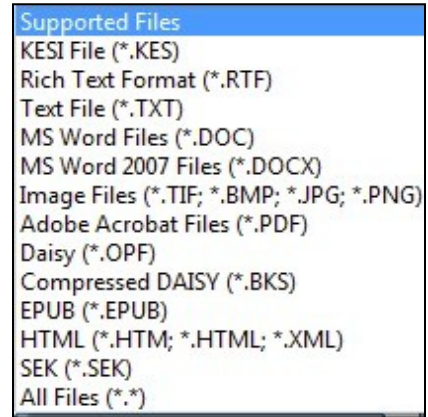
Supported Files
KESI File (*.KES)
Rich Text Format (*.RTF)
Text File (*.TXT)
MS Word Files (*.DOC)
MS Word 2007 Files (*.DOCX)
Image Files (*.TIF; *.BMP; *.JPG; *.PNG)
Adobe Acrobat Files (*.PDF)
Daisy (*.OPF)
Compressed DAISY (*.BKS)
EPUB (*.EPUB)
HTML (*.HTM; *.HTML; *.XML)
SEK (*.SEK)
All Files (*.*)